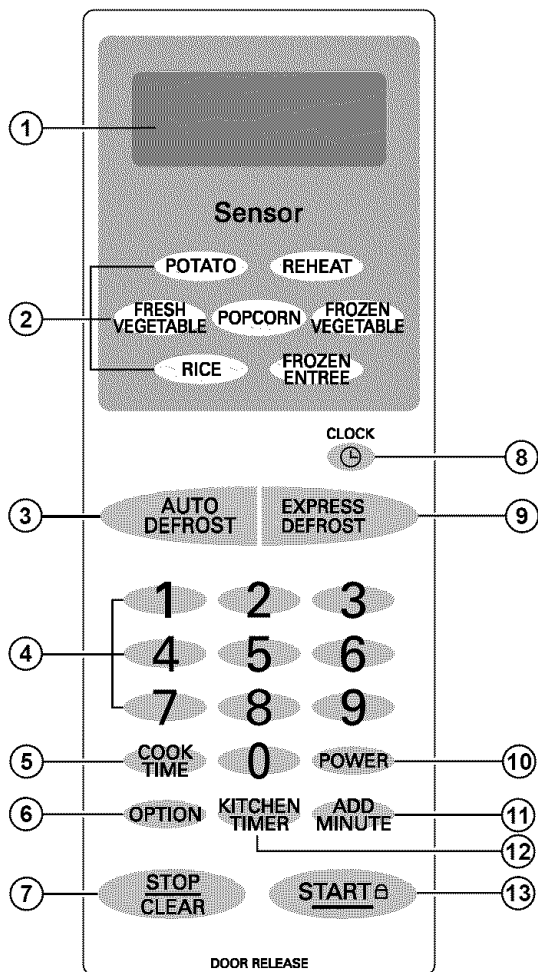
①

Sensor

POTATO REHEAT

②

FRESH VEGETABLE POPCORN FROZEN VEGETABLE

RICE FROZEN ENTREE

CLOCK

⑧

③ AUTO DEFROST EXPRESS DEFROST ⑨

1 2 3

④ 4 5 6

7 8 9

⑤ COOK TIME 0 POWER ⑩

⑥ OPTION KITCHEN TIMER ADD MINUTE ⑪

⑫

⑦ STOP CLEAR START ⑬

DOOR RELEASE